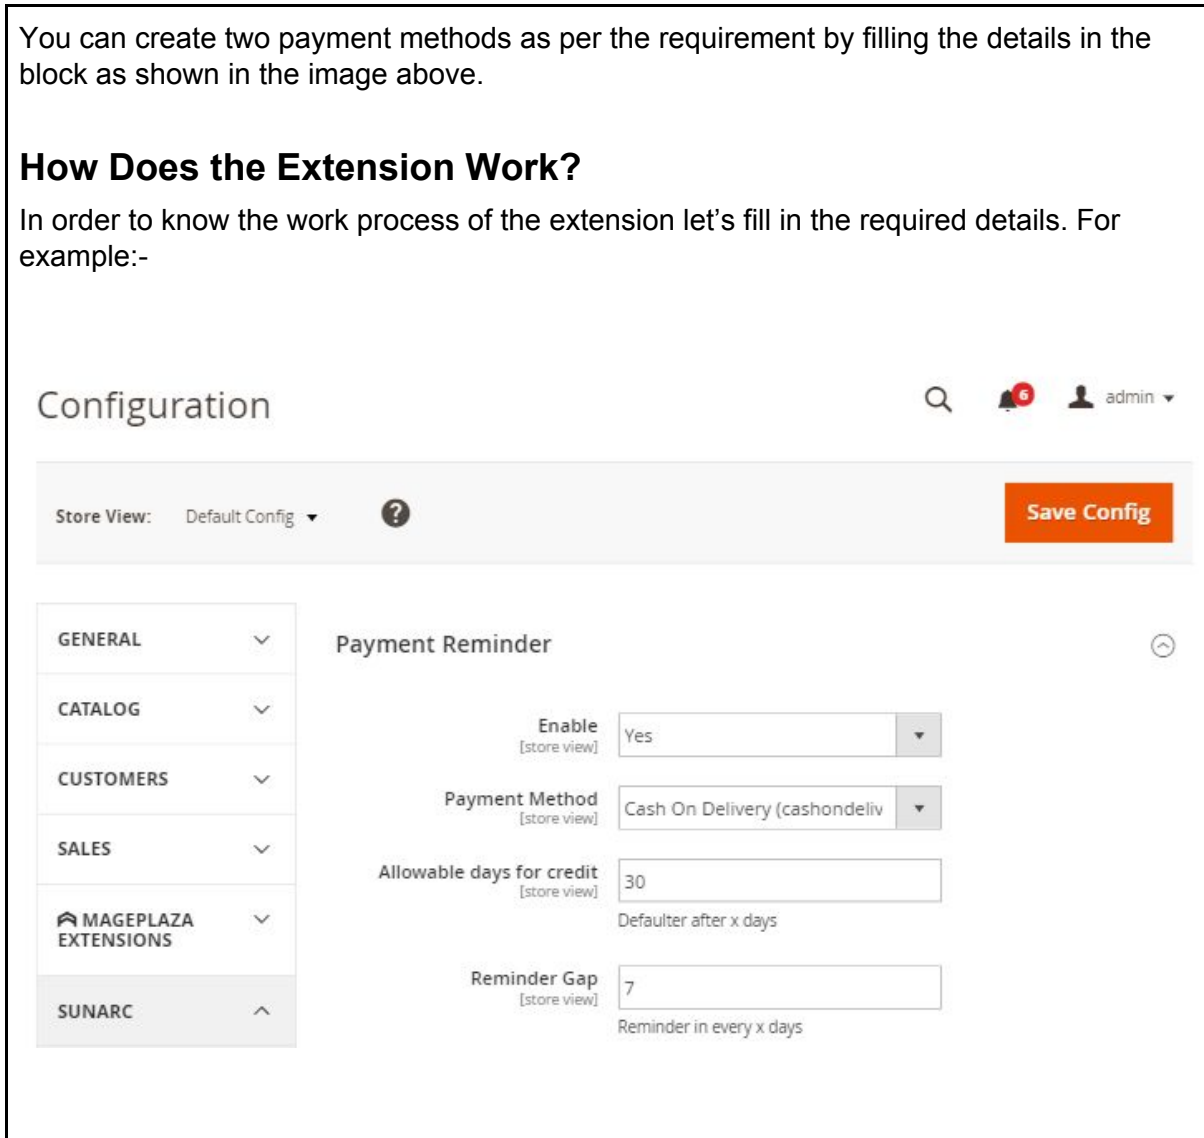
You can create two payment methods as per the requirement by filling the details in the block as shown in the image above.

How Does the Extension Work?

In order to know the work process of the extension let's fill in the required details. For example:-

Configuration

6

admin

Store View: Default Config

Save Config

GENERAL

CATALOG

CUSTOMERS

SALES

MAGEPLAZA EXTENSIONS

SUNARC

Payment Reminder

Enable
[store view]
Yes

Payment Method
[store view]
Cash On Delivery (cashondeliv

Allowable days for credit
[store view]
30
Defaulter after x days

Reminder Gap
[store view]
7
Reminder in every x days